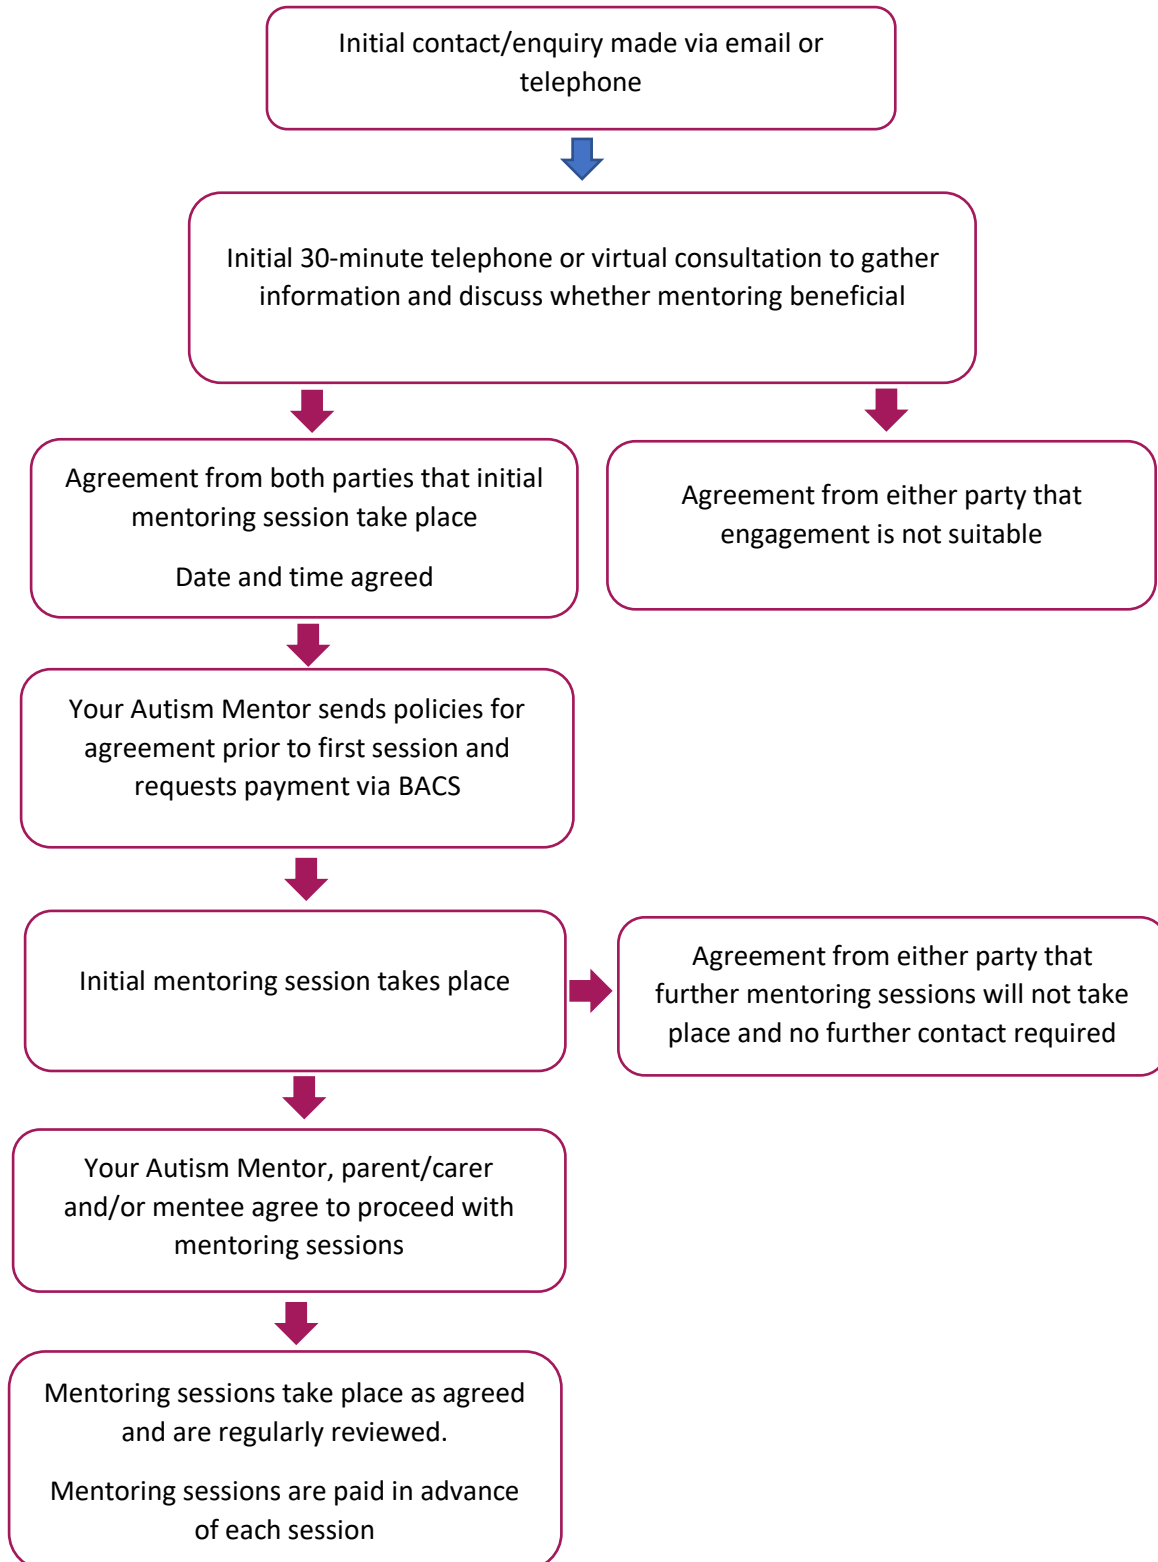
Initial contact/enquiry made via email or telephone

Initial 30-minute telephone or virtual consultation to gather information and discuss whether mentoring beneficial

Agreement from both parties that initial mentoring session take place

Date and time agreed

Agreement from either party that engagement is not suitable

Your Autism Mentor sends policies for agreement prior to first session and requests payment via BACS

Initial mentoring session takes place

Agreement from either party that further mentoring sessions will not take place and no further contact required

Your Autism Mentor, parent/carer and/or mentee agree to proceed with mentoring sessions

Mentoring sessions take place as agreed and are regularly reviewed.

Mentoring sessions are paid in advance of each session